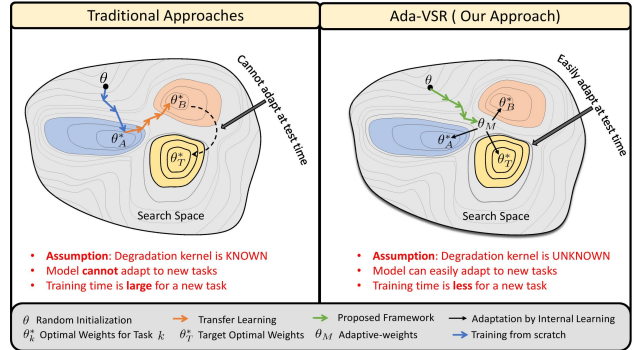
Traditional Approaches

$\theta$

$\theta^*_B$

$\theta^*_A$

$\theta^*_T$

Cannot adapt at test time

Search Space

• Assumption: Degradation kernel is KNOWN
• Model cannot adapt to new tasks
• Training time is large for a new task

Ada-VSR ( Our Approach)

$\theta$

$\theta^*_B$

$\theta_M$

$\theta^*_A$

$\theta^*_T$

Easily adapt at test time

Search Space

• Assumption: Degradation kernel is UNKNOWN
• Model can easily adapt to new tasks
• Training time is less for a new task

$\theta$ Random Initialization
$\theta^*_k$ Optimal Weights for Task $k$
Transfer Learning
$\theta^*_T$ Target Optimal Weights
Proposed Framework
$\theta_M$ Adaptive-weights
Adaptation by Internal Learning
Training from scratch